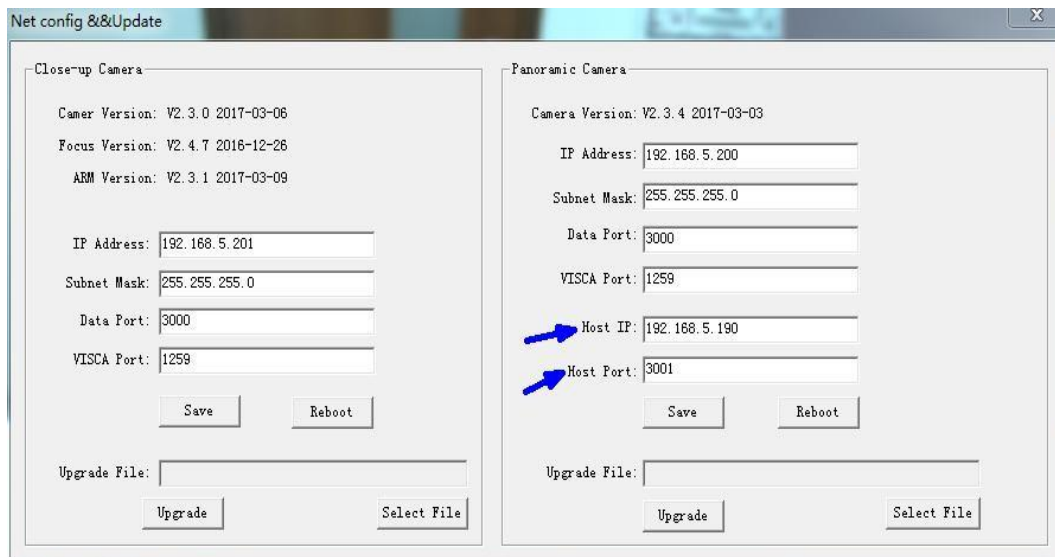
Net config &&Update

Close-up Camera

Camer Version: V2.3.0 2017-03-06

Focus Version: V2.4.7 2016-12-26

ARM Version: V2.3.1 2017-03-09

IP Address: 192.168.5.201

Subnet Mask: 255.255.255.0

Data Port: 3000

VISCA Port: 1259

Save

Reboot

Upgrade File:

Upgrade

Select File

Panoramic Camera

Camera Version: V2.3.4 2017-03-03

IP Address: 192.168.5.200

Subnet Mask: 255.255.255.0

Data Port: 3000

VISCA Port: 1259

Host IP: 192.168.5.190

Host Port: 3001

Save

Reboot

Upgrade File:

Upgrade

Select File